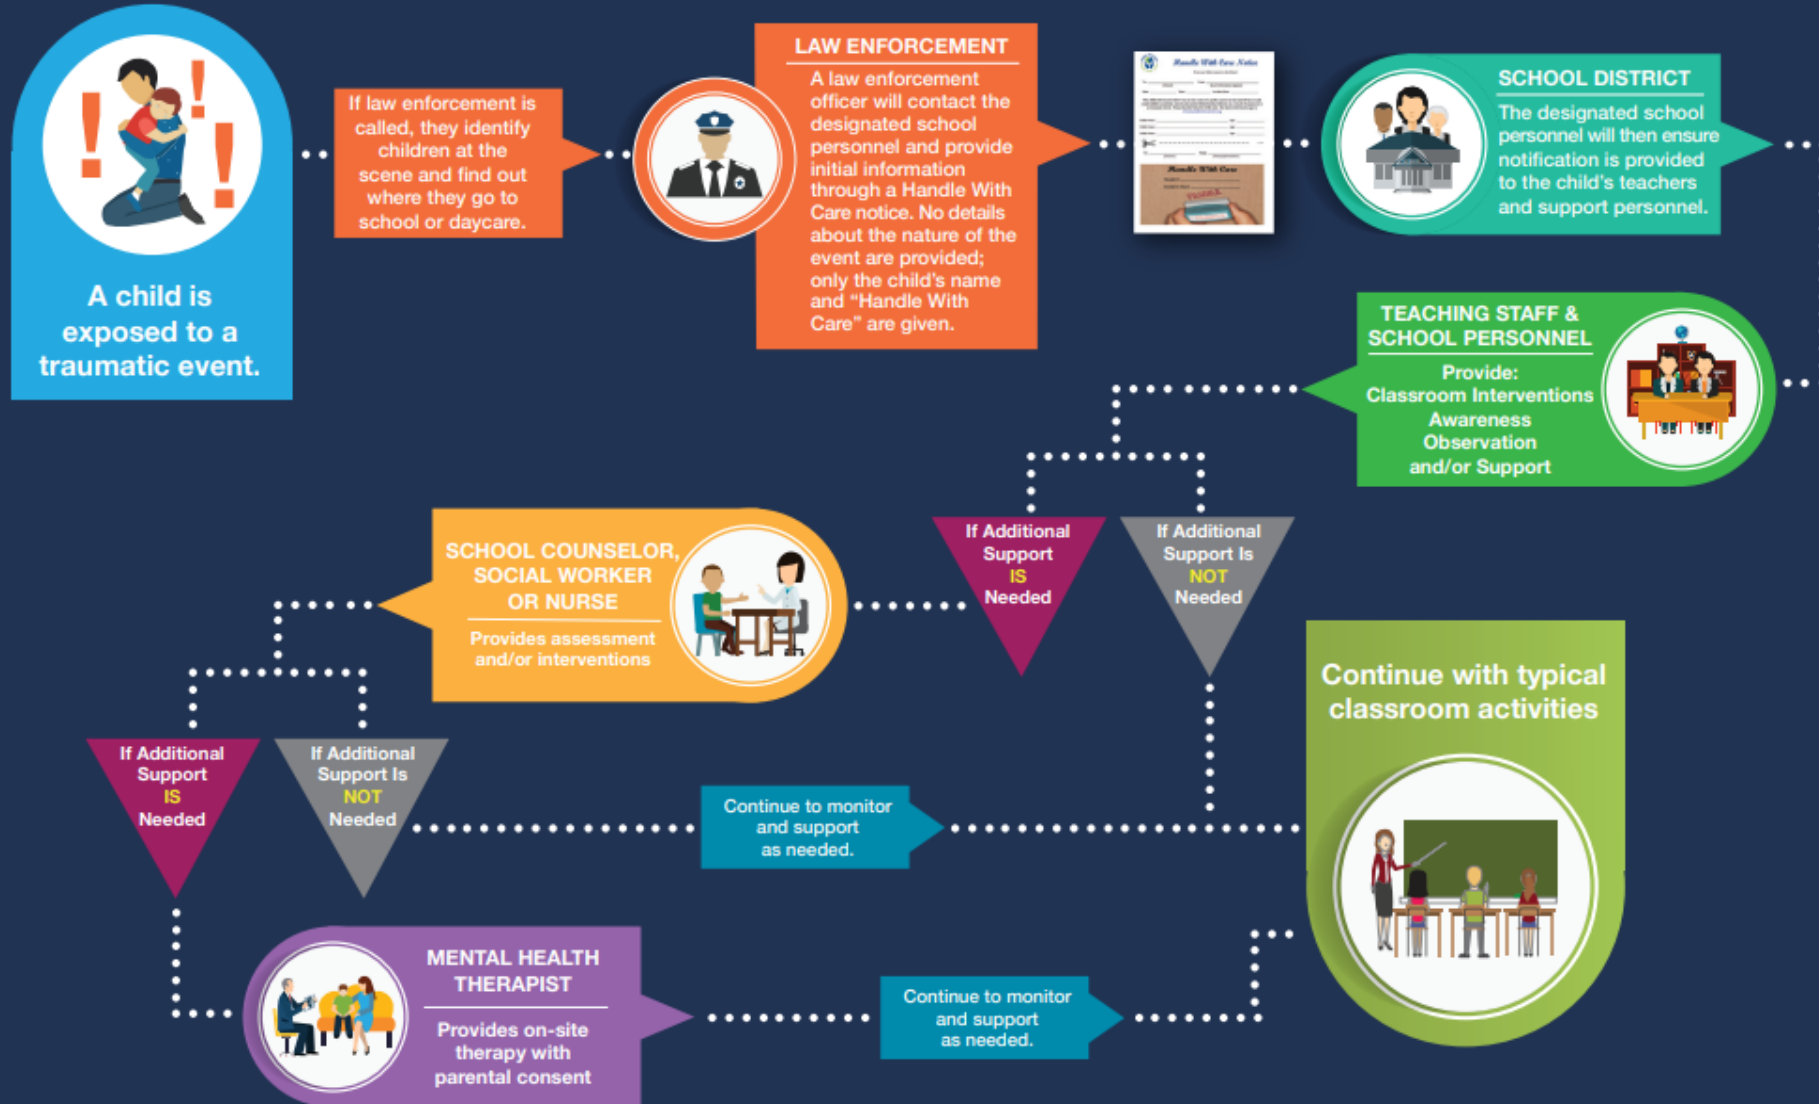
A child is exposed to a traumatic event.

If law enforcement is called, they identify children at the scene and find out where they go to school or daycare.

LAW ENFORCEMENT

A law enforcement officer will contact the designated school personnel and provide initial information through a Handle With Care notice. No details about the nature of the event are provided; only the child's name and "Handle With Care" are given.

Handle With Care Notice

SCHOOL DISTRICT

The designated school personnel will then ensure notification is provided to the child's teachers and support personnel.

TEACHING STAFF & SCHOOL PERSONNEL

Provide:
Classroom Interventions
Awareness
Observation
and/or Support

If Additional Support IS Needed

If Additional Support Is NOT Needed

SCHOOL COUNSELOR, SOCIAL WORKER OR NURSE

Provides assessment and/or interventions

Continue with typical classroom activities

If Additional Support IS Needed

If Additional Support Is NOT Needed

Continue to monitor and support as needed.

MENTAL HEALTH THERAPIST

Provides on-site therapy with parental consent

Continue to monitor and support as needed.